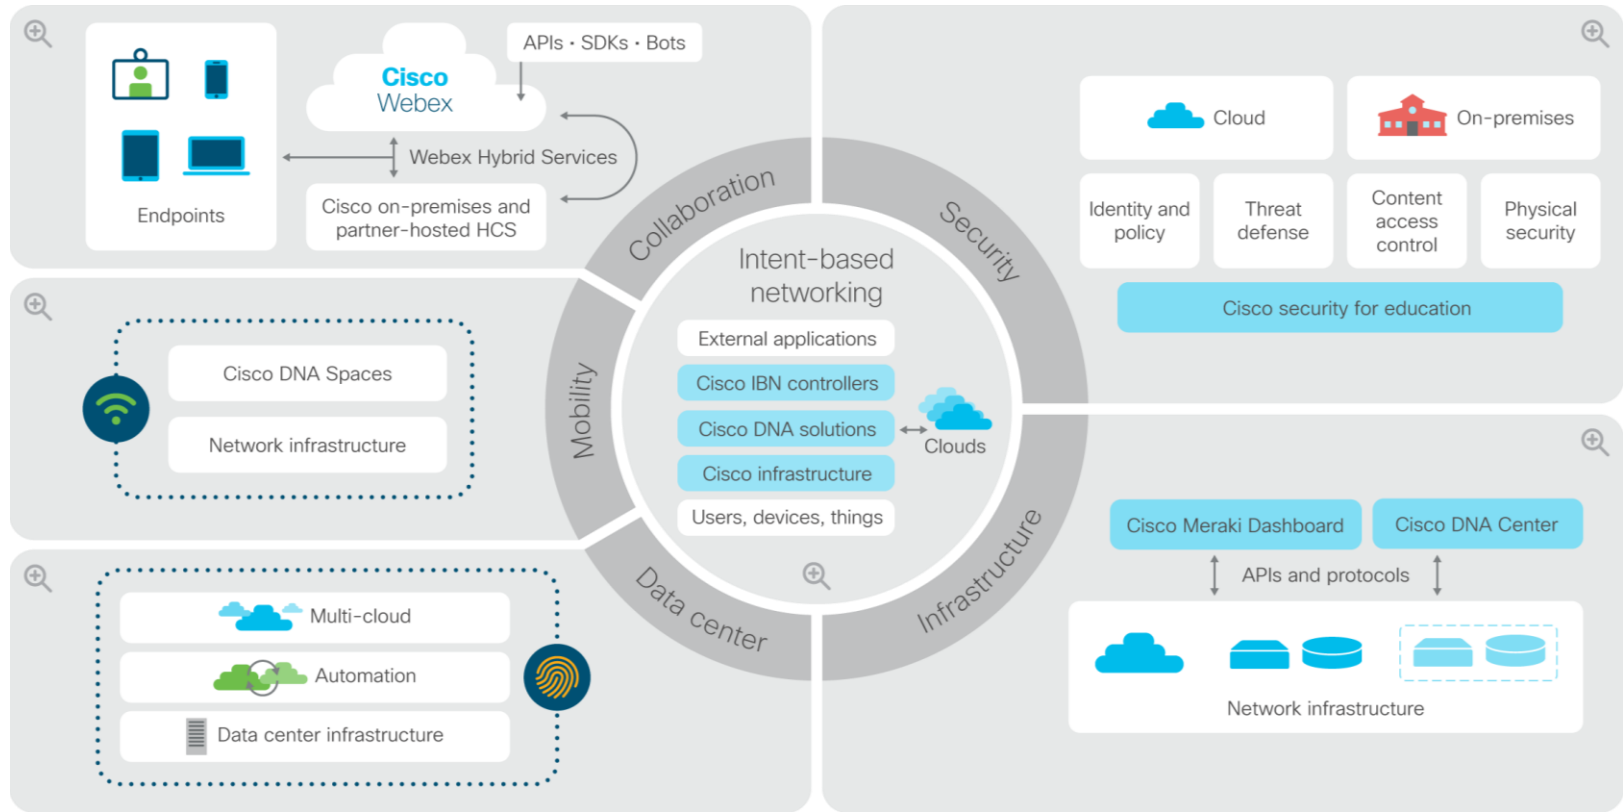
Endpoints

Cisco Webex

APIs • SDKs • Bots

Webex Hybrid Services

Cisco on-premises and partner-hosted HCS

Cloud

On-premises

Identity and policy

Threat defense

Content access control

Physical security

Cisco security for education

Collaboration

Security

Mobility

Data center

Infrastructure

Intent-based networking

External applications

Cisco IBN controllers

Cisco DNA solutions

Cisco infrastructure

Users, devices, things

Clouds

Cisco DNA Spaces

Network infrastructure

Cisco Meraki Dashboard

Cisco DNA Center

APIs and protocols

Network infrastructure

Multi-cloud

Automation

Data center infrastructure